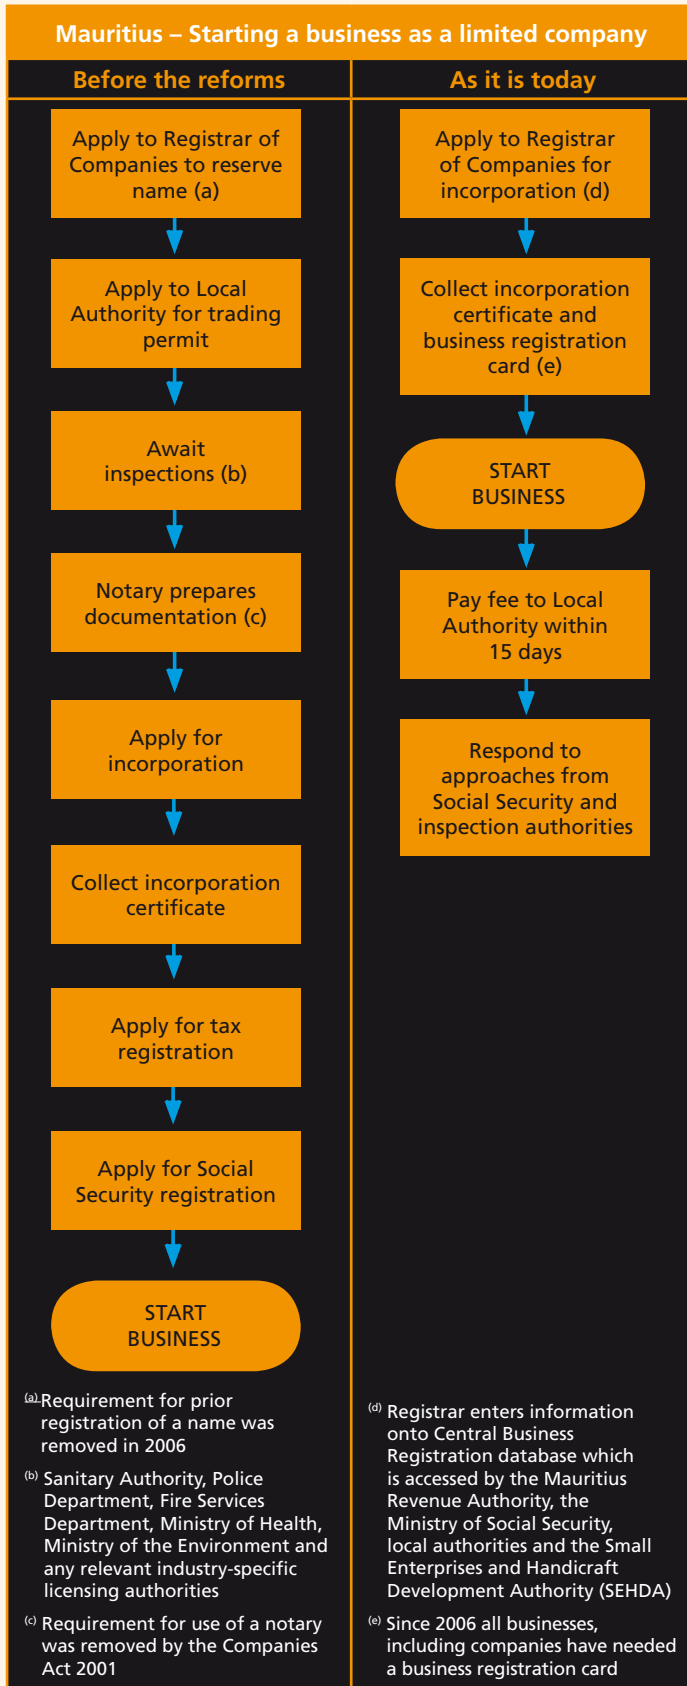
Mauritius – Starting a business as a limited company

Before the reforms

Apply to Registrar of Companies to reserve name (a)

Apply to Local Authority for trading permit

Await inspections (b)

Notary prepares documentation (c)

Apply for incorporation

Collect incorporation certificate

Apply for tax registration

Apply for Social Security registration

START BUSINESS

(a) Requirement for prior registration of a name was removed in 2006

(b) Sanitary Authority, Police Department, Fire Services Department, Ministry of Health, Ministry of the Environment and any relevant industry-specific licensing authorities

(c) Requirement for use of a notary was removed by the Companies Act 2001

As it is today

Apply to Registrar of Companies for incorporation (d)

Collect incorporation certificate and business registration card (e)

START BUSINESS

Pay fee to Local Authority within 15 days

Respond to approaches from Social Security and inspection authorities

(d) Registrar enters information onto Central Business Registration database which is accessed by the Mauritius Revenue Authority, the Ministry of Social Security, local authorities and the Small Enterprises and Handicraft Development Authority (SEHDA)

(e) Since 2006 all businesses, including companies have needed a business registration card